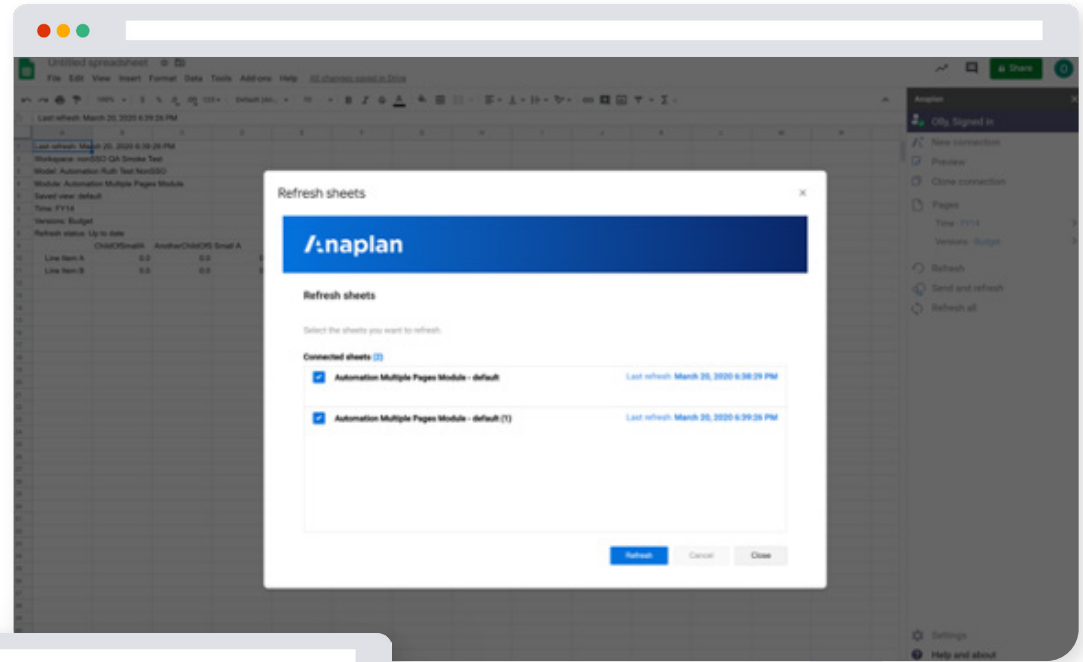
Untitled spreadsheet
File Edit View Insert Format Data Tools Add-ons Help All changes saved in Drive

Share

Last refresh: March 20, 2020 6:39:26 PM

Last refresh: March 20, 2020 6:39:26 PM
Workspace: nonSSO QA Smoke Test
Model: Automation Ruth Test NonSSO
Module: Automation Multiple Pages Module
Saved view: default
Time: FY14
Version: Budget
Refresh status: Up to date
ChildOfSmallA AnotherChildOfS Small A
Line Item A 0.0 0.0
Line Item B 0.0 0.0

Anaplan
OBy, Signed in
New connection
Preview
Close connection
Pages
Time: FY14
Version: Budget
Refresh
Send and refresh
Refresh all
Settings
Help and about

Refresh sheets ×

Anaplan

Refresh sheets

Select the sheets you want to refresh.

Connected sheets (2)

Automation Multiple Pages Module - default Last refresh: March 20, 2020 6:38:29 PM

Automation Multiple Pages Module - default (1) Last refresh: March 20, 2020 6:39:26 PM

Refresh Cancel Close